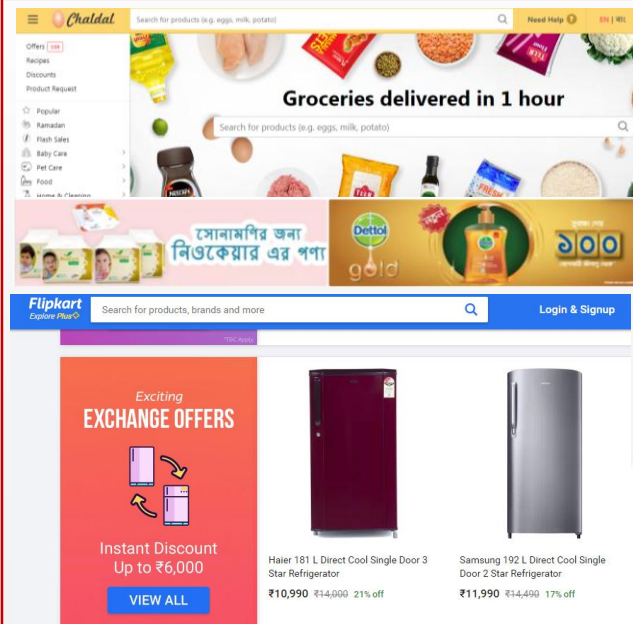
Chaldal

Search for products (e.g. eggs, milk, potato)

Need Help

EN | বাংলা

Offers 159

Recipes

Discounts

Product Request

Popular

Ramadan

Flash Sales

Baby Care

Pet Care

Food

Home & Cleaning

Groceries delivered in 1 hour

Search for products (e.g. eggs, milk, potato)

সোনামণির জন্য নিওকেয়ার এর পণ্য

Dettol

gold

১০০

Flipkart

Explore Plus

Search for products, brands and more

Login & Signup

T&C Apply

Exciting

EXCHANGE OFFERS

Instant Discount Up to ₹6,000

VIEW ALL

Haier 181 L Direct Cool Single Door 3 Star Refrigerator

₹10,990 ₹14,000 21% off

Samsung 192 L Direct Cool Single Door 2 Star Refrigerator

₹11,990 ₹14,490 17% off